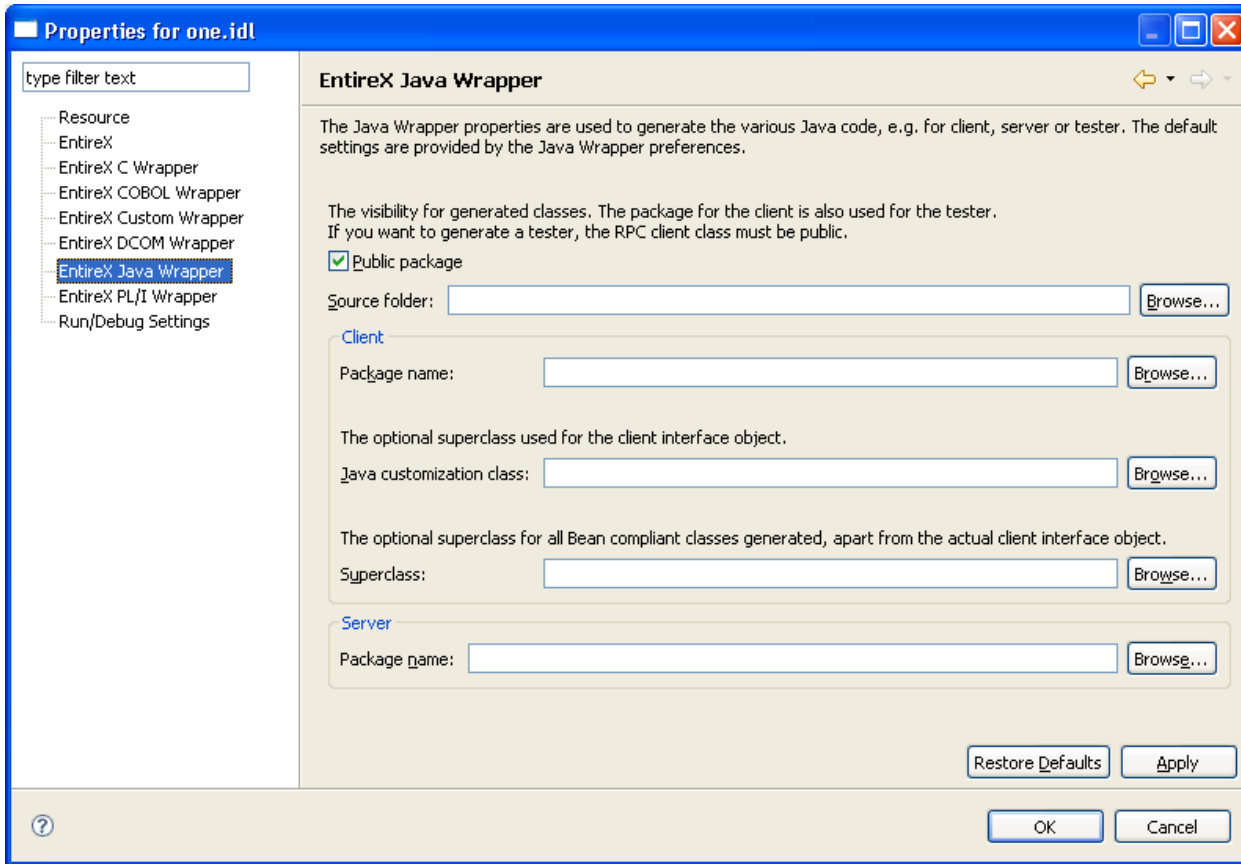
Properties for one.idl

type filter text

Resource
EntireX
EntireX C Wrapper
EntireX COBOL Wrapper
EntireX Custom Wrapper
EntireX DCOM Wrapper
EntireX Java Wrapper
EntireX PL/I Wrapper
Run/Debug Settings

EntireX Java Wrapper

The Java Wrapper properties are used to generate the various Java code, e.g. for client, server or tester. The default settings are provided by the Java Wrapper preferences.

The visibility for generated classes. The package for the client is also used for the tester.
If you want to generate a tester, the RPC client class must be public.

Public package

Source folder:
Browse...

Client

Package name:
Browse...

The optional superclass used for the client interface object.

Java customization class:
Browse...

The optional superclass for all Bean compliant classes generated, apart from the actual client interface object.

Superclass:
Browse...

Server

Package name:
Browse...

Restore Defaults
Apply

OK
Cancel